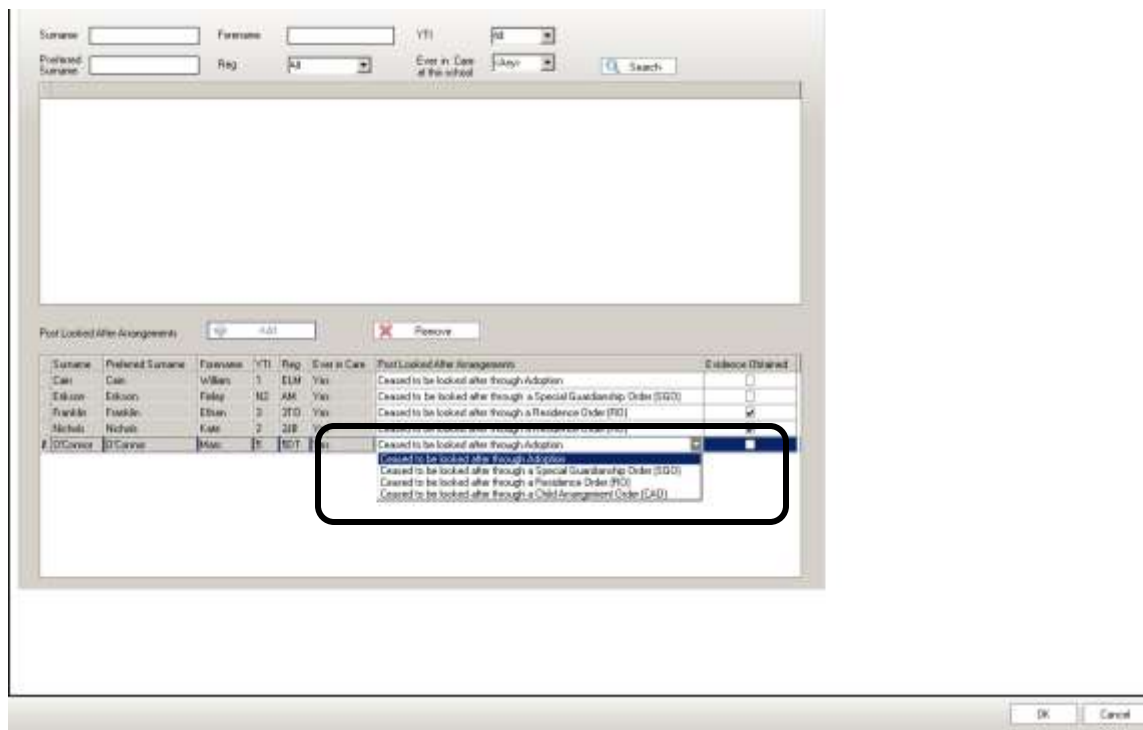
Surname Forename YTI All

Preferred Surname Reg All Ever in Care at this school <Any> Search

Post Looked After Arrangements Add Remove

| Surname | Preferred Surname | Forename | YTI | Reg | Ever in Care | Post Looked After Arrangements | Evidence Obtained |
|---|---|---|---|---|---|---|---|
| Cain | Cain | William | 1 | ELM | Yes | Ceased to be looked after through Adoption | |
| Eriksson | Eriksson | Finlay | N2 | AM | Yes | Ceased to be looked after through a Special Guardianship Order (SGO) | |
| Franklin | Franklin | Ethan | 3 | 3TO | Yes | Ceased to be looked after through a Residence Order (RO) | ✔ |
| Nichols | Nichols | Kate | 2 | 2IB | Yes | Ceased to be looked after through a Residence Order (RO) | ✔ |
| O'Connor | O'Connor | Marc | R | RDT | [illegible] | Ceased to be looked after through Adoption | |

Ceased to be looked after through Adoption
Ceased to be looked after through a Special Guardianship Order (SGO)
Ceased to be looked after through a Residence Order (RO)
Ceased to be looked after through a Child Arrangement Order (CAO)

OK Cancel